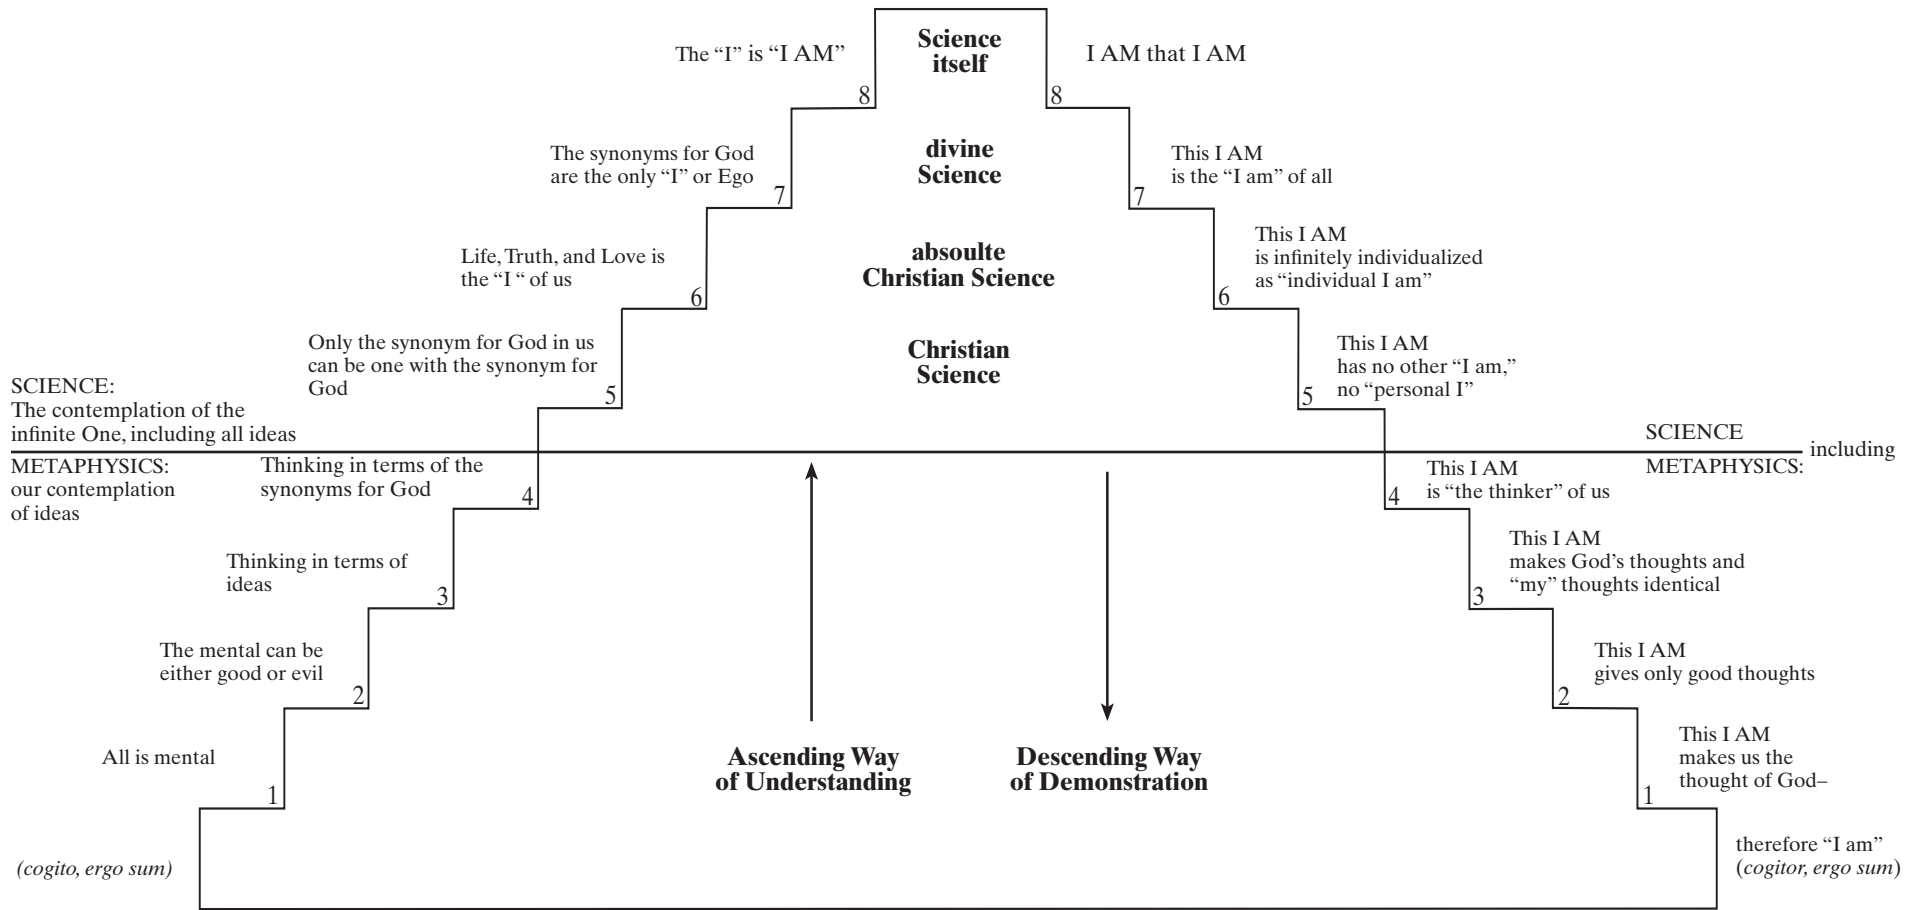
The "I" is "I AM"

Science itself

I AM that I AM

8

8

The synonyms for God are the only "I" or Ego

divine Science

This I AM is the "I am" of all

7

7

Life, Truth, and Love is the "I " of us

absoulte Christian Science

This I AM is infinitely individualized as "individual I am"

6

6

Only the synonym for God in us can be one with the synonym for God

Christian Science

This I AM has no other "I am," no "personal I"

5

5

SCIENCE: The contemplation of the infinite One, including all ideas

SCIENCE including

METAPHYSICS: our contemplation of ideas

METAPHYSICS:

Thinking in terms of the synonyms for God

4

This I AM is "the thinker" of us

4

Thinking in terms of ideas

3

This I AM makes God's thoughts and "my" thoughts identical

3

The mental can be either good or evil

2

This I AM gives only good thoughts

2

All is mental

1

Ascending Way of Understanding

Descending Way of Demonstration

This I AM makes us the thought of God–

1

therefore "I am" (cogitor, ergo sum)

(cogito, ergo sum)